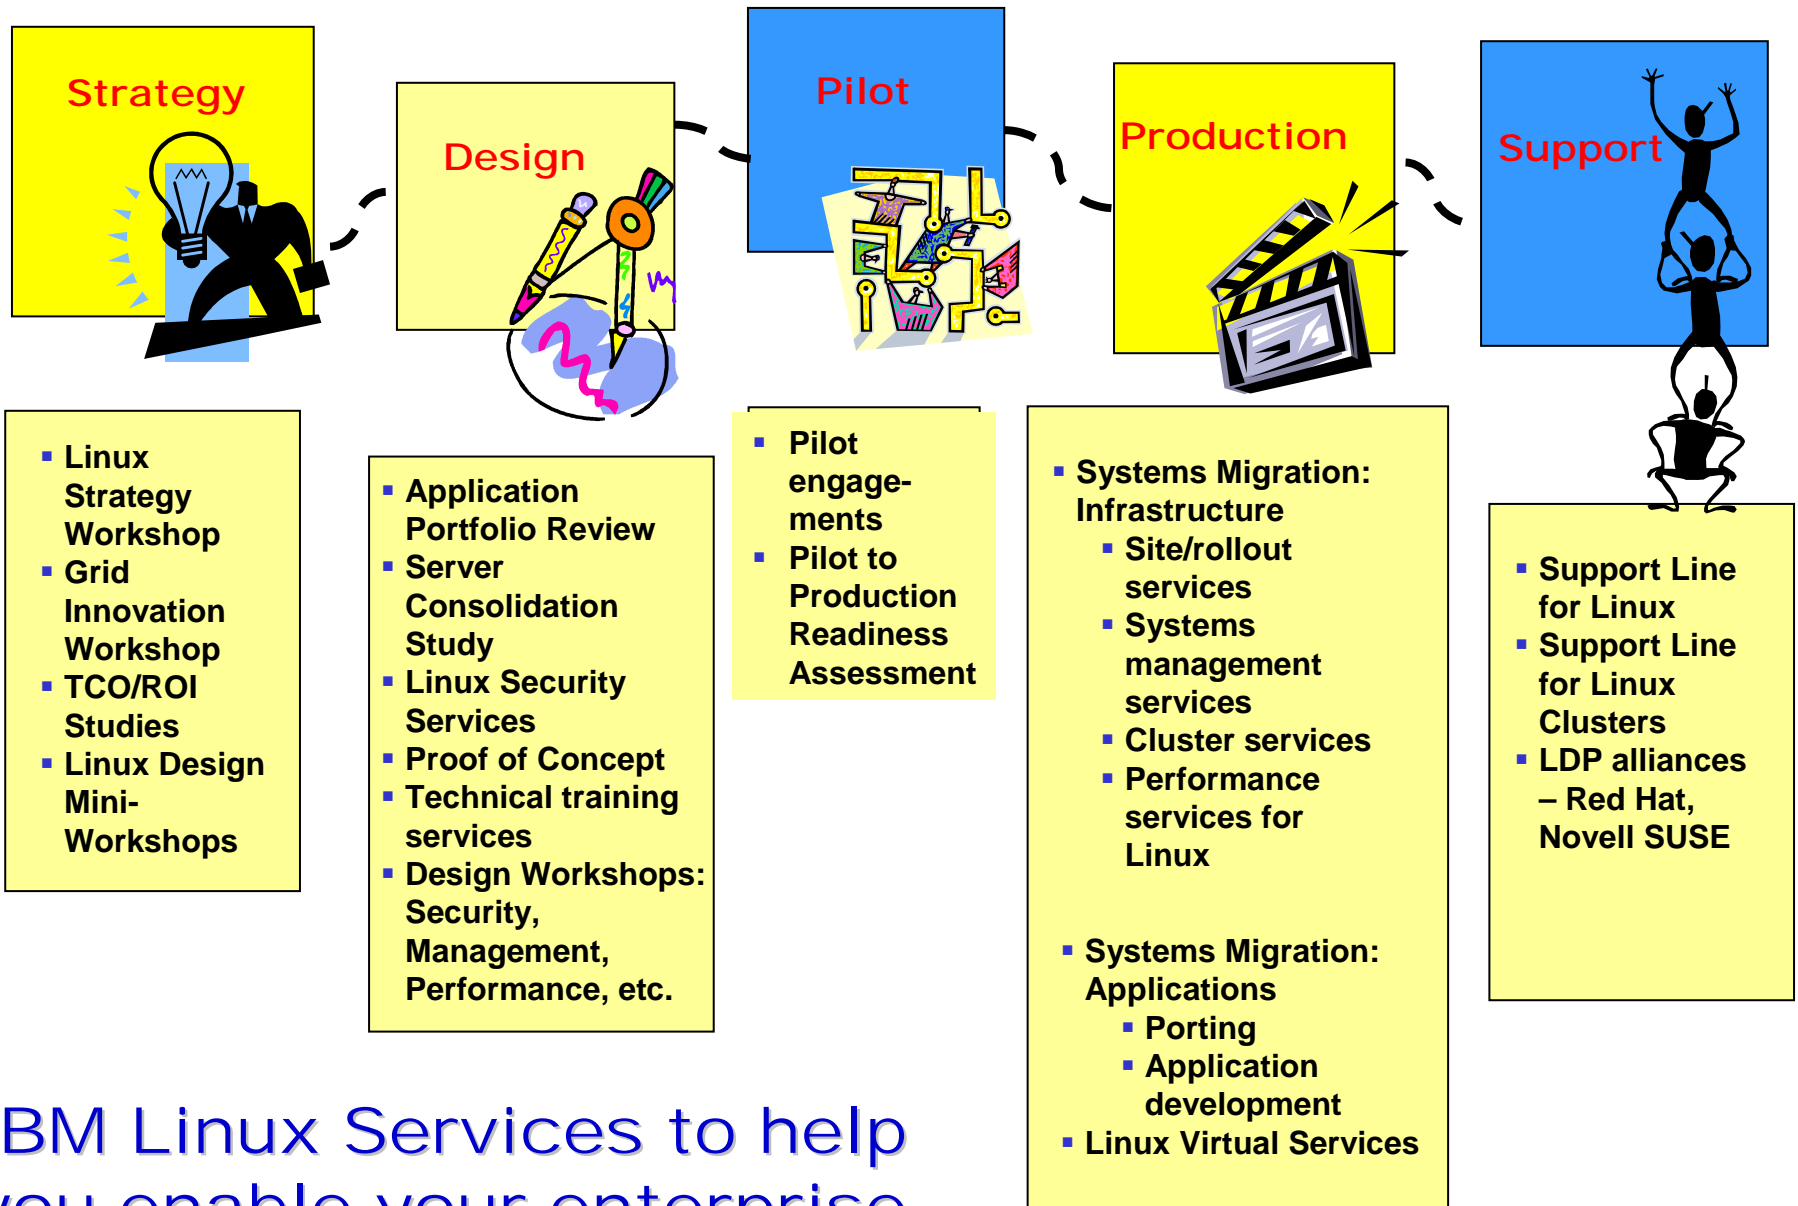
Strategy

Design

Pilot

Production

Support

- Linux Strategy Workshop
- Grid Innovation Workshop
- TCO/ROI Studies
- Linux Design Mini-Workshops

- Application Portfolio Review
- Server Consolidation Study
- Linux Security Services
- Proof of Concept
- Technical training services
- Design Workshops: Security, Management, Performance, etc.

- Pilot engagements
- Pilot to Production Readiness Assessment

- Systems Migration: Infrastructure
  - Site/rollout services
  - Systems management services
  - Cluster services
  - Performance services for Linux

- Systems Migration: Applications
  - Porting
  - Application development
- Linux Virtual Services

- Support Line for Linux
- Support Line for Linux Clusters
- LDP alliances – Red Hat, Novell SUSE

BM Linux Services to help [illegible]